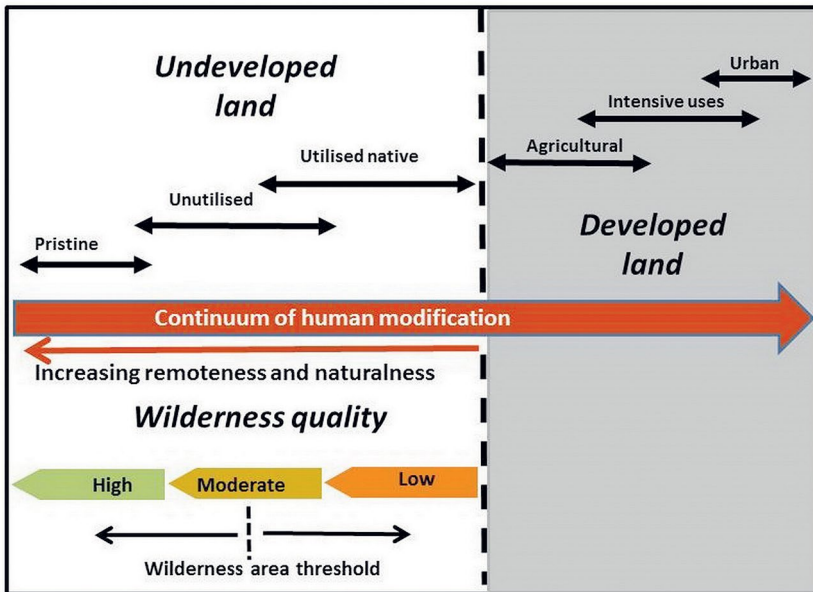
Undeveloped land

Urban

Intensive uses

Agricultural

Utilised native

Unutilised

Pristine

Developed land

Continuum of human modification

Increasing remoteness and naturalness

Wilderness quality

High

Moderate

Low

Wilderness area threshold